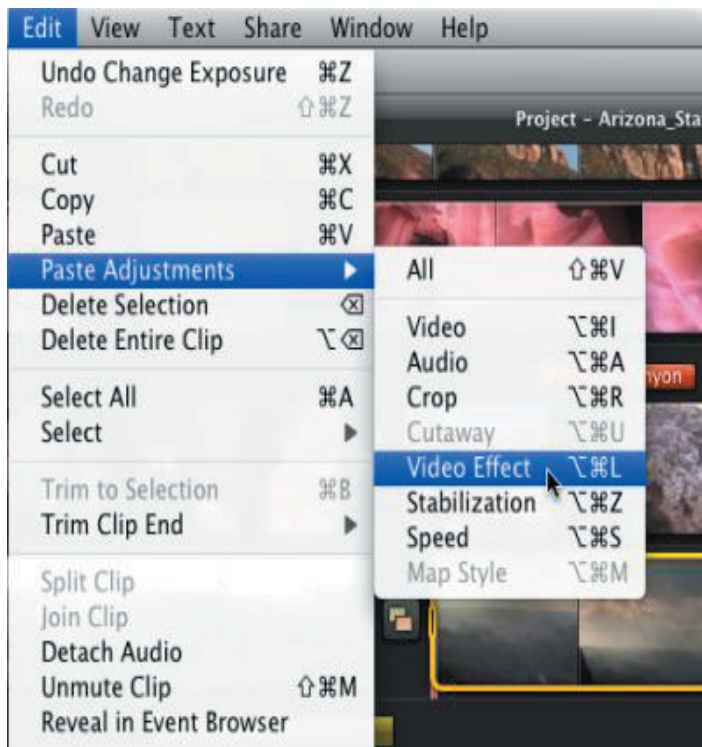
Edit View Text Share Window Help

Undo Change Exposure ⌘Z
Redo ⇧⌘Z

Cut ⌘X
Copy ⌘C
Paste ⌘V
Paste Adjustments ▶
Delete Selection ⌫
Delete Entire Clip ⌥⌫

Select All ⌘A
Select ▶

Trim to Selection ⌘B
Trim Clip End ▶

Split Clip
Join Clip
Detach Audio
Unmute Clip ⇧⌘M
Reveal in Event Browser

All ⇧⌘V

Video ⌥⌘I
Audio ⌥⌘A
Crop ⌥⌘R
Cutaway ⌥⌘U
Video Effect ⌥⌘L
Stabilization ⌥⌘Z
Speed ⌥⌘S
Map Style ⌥⌘M

Project – Arizona_Sta
nyon